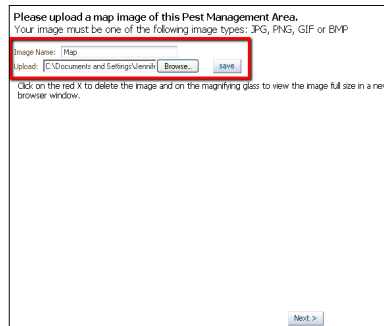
Please upload a map image of this Pest Management Area.
Your image must be one of the following image types: JPG, PNG, GIF or BMP

Image Name: Map
Upload: C:\Documents and Settings\Jennif Browse... save

Click on the red X to delete the image and on the magnifying glass to view the image full size in a new browser window.

Next >